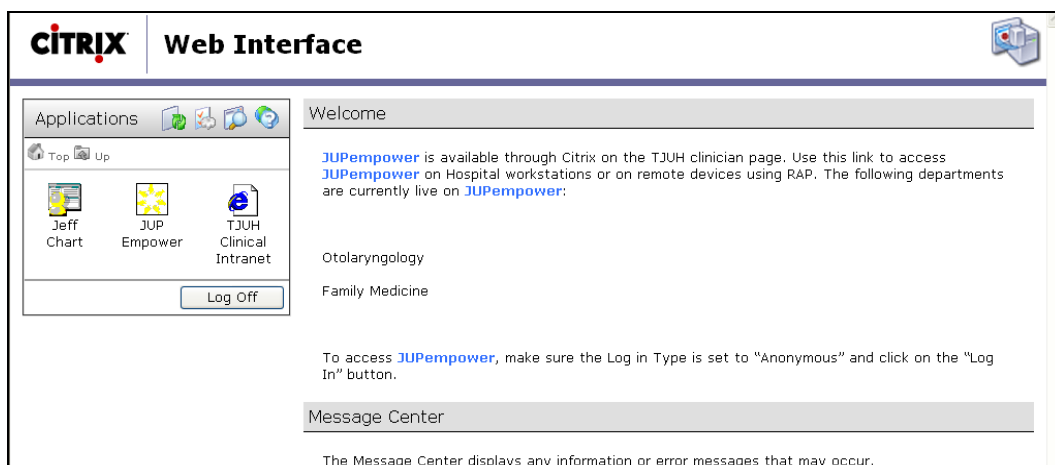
CITRIX Web Interface

Applications

Top Up

Jeff Chart

JUP Empower

TJUH Clinical Intranet

Log Off

Welcome

JUPempower is available through Citrix on the TJUH clinician page. Use this link to access JUPempower on Hospital workstations or on remote devices using RAP. The following departments are currently live on JUPempower:

Otolaryngology

Family Medicine

To access JUPempower, make sure the Log in Type is set to "Anonymous" and click on the "Log In" button.

Message Center

The Message Center displays any information or error messages that may occur.